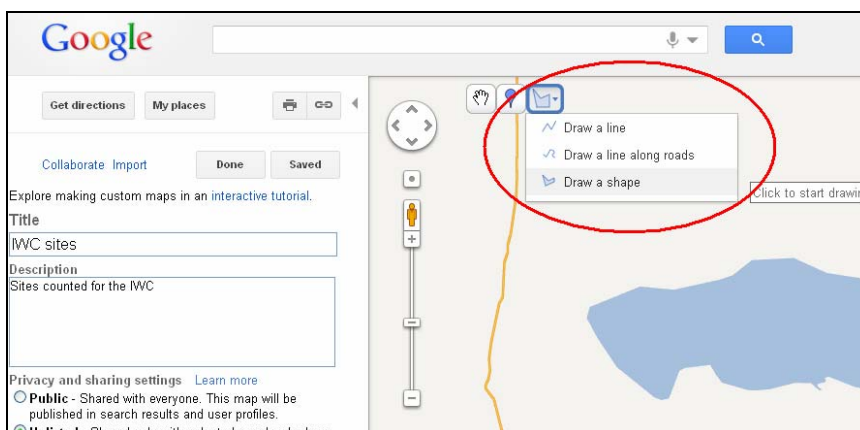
Google

Get directions My places

Collaborate Import Done Saved

Explore making custom maps in an interactive tutorial.

Title

IWC sites

Description

Sites counted for the IWC

Privacy and sharing settings Learn more

Public - Shared with everyone. This map will be published in search results and user profiles.

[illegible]

Draw a line

Draw a line along roads

Draw a shape

Click to start drawi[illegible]